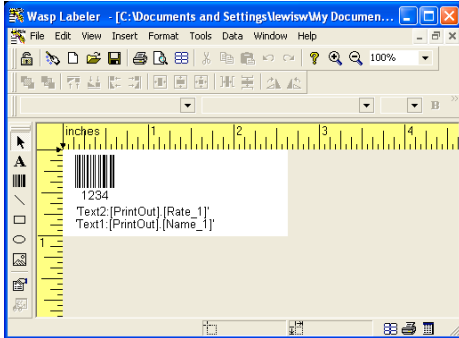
Wasp Labeler - [C:\Documents and Settings\lewisw\My Documen...

File Edit View Insert Format Tools Data Window Help

100%

inches 1 2 3 4

1

1234

'Text2:[PrintOut].[Rate_1]'
'Text1:[PrintOut].[Name_1]'